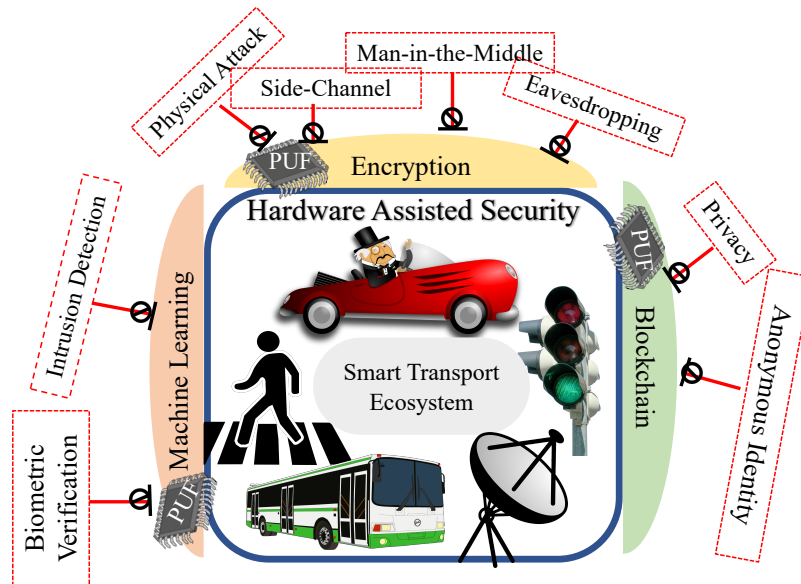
Physical Attack

Side-Channel

Man-in-the-Middle

Eavesdropping

PUF

Encryption

Hardware Assisted Security

Intrusion Detection

Machine Learning

PUF

Privacy

Blockchain

Anonymous Identity

Smart Transport Ecosystem

Biometric Verification

PUF